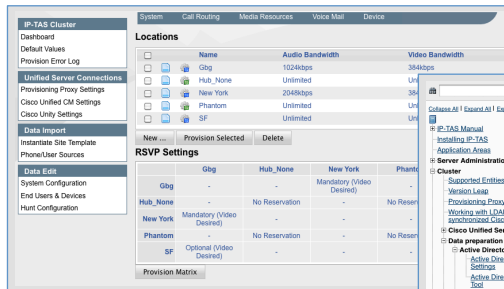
IP-TAS Cluster
Dashboard
Default Values
Provision Error Log

Unified Server Connections
Provisioning Proxy Settings
Cisco Unified CM Settings
Cisco Unity Settings

Data Import
Instantiate Site Template
Phone/User Sources

Data Edit
System Configuration
End Users & Devices
Hunt Configuration

System Call Routing Media Resources Voice Mail Device

Locations

| | | | Name | Audio Bandwidth | Video Bandwidth |
|---|---|---|---|---|---|
| | | | Gbg | 1024kbps | 384kbps |
| | | | Hub_None | Unlimited | Uni |
| | | | New York | 2048kbps | 384 |
| | | | Phantom | Unlimited | Uni |
| | | | SF | Unlimited | Uni |

New ... Provision Selected Delete

RSVP Settings

| | Gbg | Hub_None | New York | Phant |
|---|---|---|---|---|
| Gbg | - | - | Mandatory (Video Desired) | - |
| Hub_None | - | No Reservation | - | No Reser |
| New York | Mandatory (Video Desired) | - | - | No Reser |
| Phantom | - | No Reservation | - | - |
| SF | Optional (Video Desired) | - | No Reservation | No Reser |

Provision Matrix

Collapse All | Expand All | Ex
IP-TAS Manual
Installing IP-TAS
Application Areas
Server Administrati
Cluster
Supported Entities
Version Leap
Provisioning Prox
Working with LDA synchronized Cisc
Cisco Unified Se
Data preparation
Active Directo
Active Dire Settings
Active Dire Tool